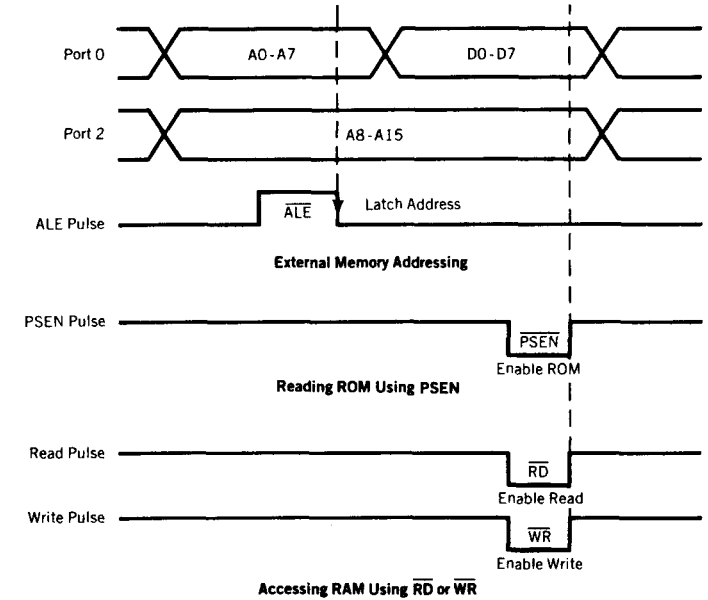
Port 0

A0 - A7

D0 - D7

Port 2

A8 - A15

ALE Pulse

$\overline{\text{ALE}}$

Latch Address

External Memory Addressing

PSEN Pulse

$\overline{\text{PSEN}}$

Enable ROM

Reading ROM Using PSEN

Read Pulse

$\overline{\text{RD}}$

Enable Read

Write Pulse

$\overline{\text{WR}}$

Enable Write

Accessing RAM Using $\overline{\text{RD}}$ or $\overline{\text{WR}}$